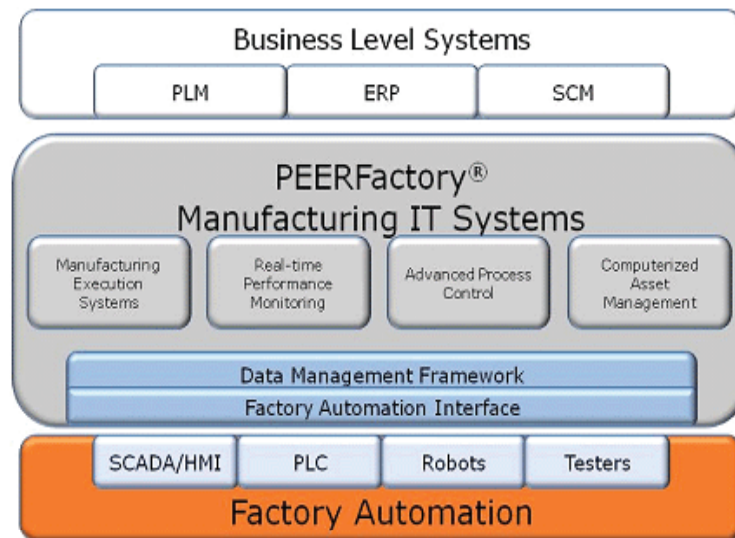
Business Level Systems

PLM

ERP

SCM

PEERFactory®
Manufacturing IT Systems

Manufacturing Execution Systems

Real-time Performance Monitoring

Advanced Process Control

Computerized Asset Management

Data Management Framework

Factory Automation Interface

SCADA/HMI

PLC

Robots

Testers

Factory Automation